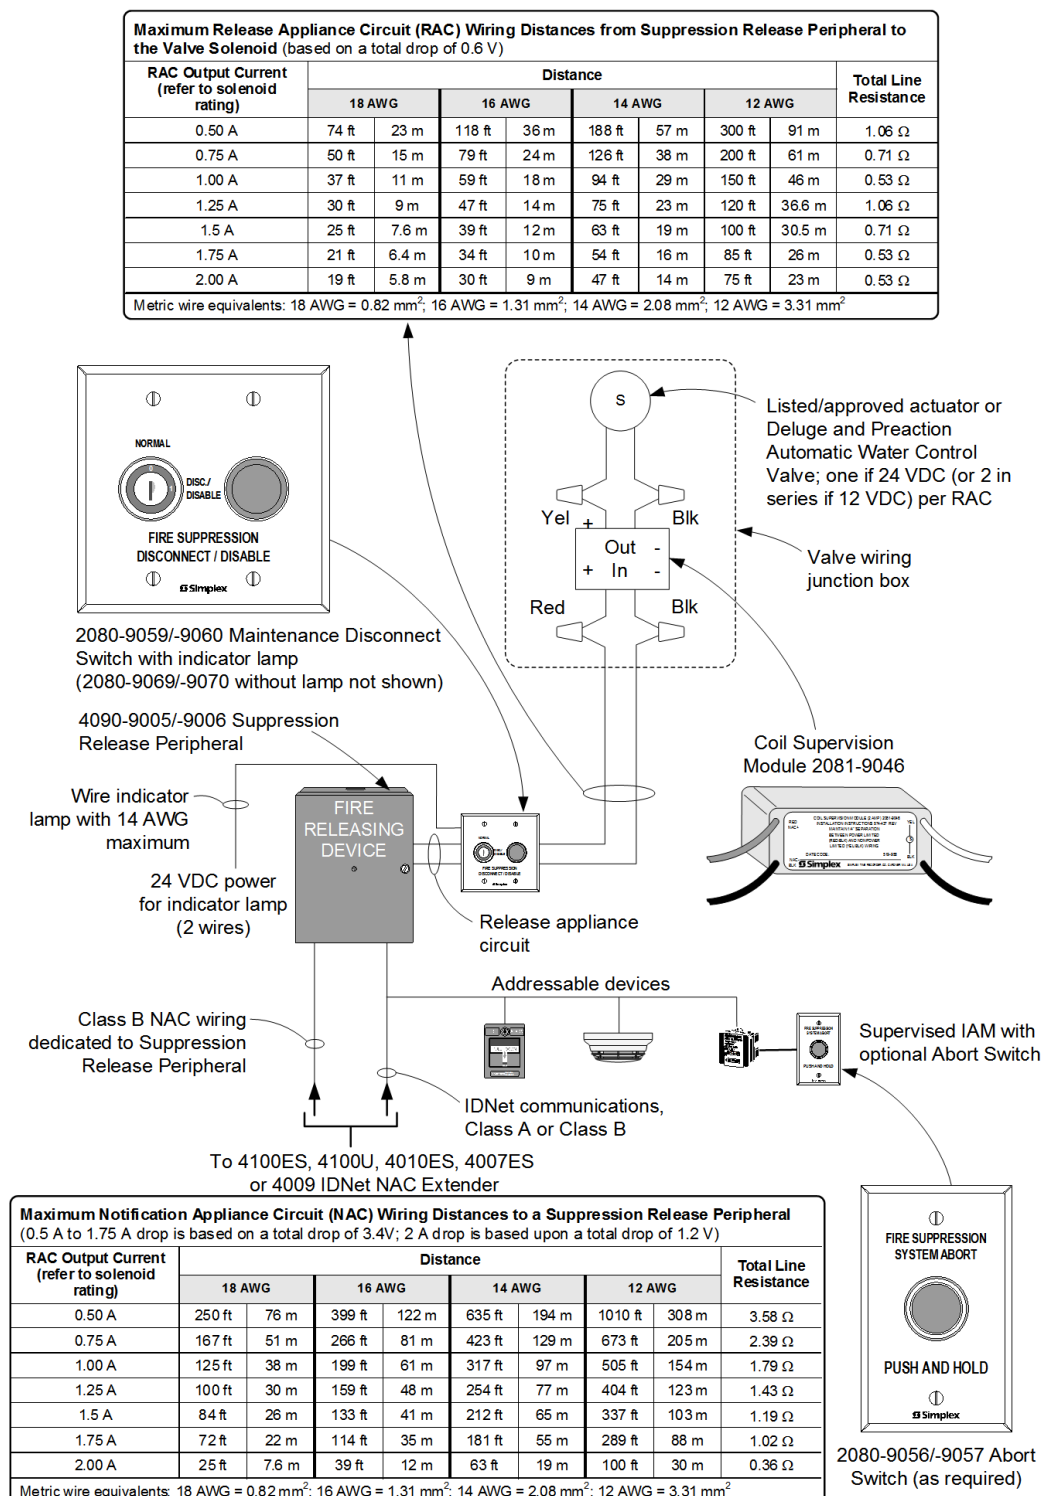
**Maximum Release Appliance Circuit (RAC) Wiring Distances from Suppression Release Peripheral to the Valve Solenoid** (based on a total drop of 0.6 V)

| RAC Output Current (refer to solenoid rating) | 18 AWG | | 16 AWG | | 14 AWG | | 12 AWG | | Total Line Resistance |
|---|---|---|---|---|---|---|---|---|---|
| 0.50 A | 74 ft | 23 m | 118 ft | 36 m | 188 ft | 57 m | 300 ft | 91 m | 1.06 Ω |
| 0.75 A | 50 ft | 15 m | 79 ft | 24 m | 126 ft | 38 m | 200 ft | 61 m | 0.71 Ω |
| 1.00 A | 37 ft | 11 m | 59 ft | 18 m | 94 ft | 29 m | 150 ft | 46 m | 0.53 Ω |
| 1.25 A | 30 ft | 9 m | 47 ft | 14 m | 75 ft | 23 m | 120 ft | 36.6 m | 1.06 Ω |
| 1.5 A | 25 ft | 7.6 m | 39 ft | 12 m | 63 ft | 19 m | 100 ft | 30.5 m | 0.71 Ω |
| 1.75 A | 21 ft | 6.4 m | 34 ft | 10 m | 54 ft | 16 m | 85 ft | 26 m | 0.53 Ω |
| 2.00 A | 19 ft | 5.8 m | 30 ft | 9 m | 47 ft | 14 m | 75 ft | 23 m | 0.53 Ω |

Distance

Metric wire equivalents: 18 AWG = 0.82 mm$^2$; 16 AWG = 1.31 mm$^2$; 14 AWG = 2.08 mm$^2$; 12 AWG = 3.31 mm$^2$

NORMAL
DISC./ DISABLE
FIRE SUPPRESSION DISCONNECT / DISABLE
Simplex

2080-9059/-9060 Maintenance Disconnect Switch with indicator lamp (2080-9069/-9070 without lamp not shown)

S
Yel + Blk
Out -
+ In -
Red Blk

Listed/approved actuator or Deluge and Preaction Automatic Water Control Valve; one if 24 VDC (or 2 in series if 12 VDC) per RAC

Valve wiring junction box

4090-9005/-9006 Suppression Release Peripheral

Coil Supervision Module 2081-9046

Simplex

Wire indicator lamp with 14 AWG maximum

FIRE RELEASING DEVICE

24 VDC power for indicator lamp (2 wires)

Release appliance circuit

Addressable devices

Class B NAC wiring dedicated to Suppression Release Peripheral

Supervised IAM with optional Abort Switch

IDNet communications, Class A or Class B

To 4100ES, 4100U, 4010ES, 4007ES or 4009 IDNet NAC Extender

**Maximum Notification Appliance Circuit (NAC) Wiring Distances to a Suppression Release Peripheral** (0.5 A to 1.75 A drop is based on a total drop of 3.4V; 2 A drop is based upon a total drop of 1.2 V)

| RAC Output Current (refer to solenoid rating) | 18 AWG | | 16 AWG | | 14 AWG | | 12 AWG | | Total Line Resistance |
|---|---|---|---|---|---|---|---|---|---|
| 0.50 A | 250 ft | 76 m | 399 ft | 122 m | 635 ft | 194 m | 1010 ft | 308 m | 3.58 Ω |
| 0.75 A | 167 ft | 51 m | 266 ft | 81 m | 423 ft | 129 m | 673 ft | 205 m | 2.39 Ω |
| 1.00 A | 125 ft | 38 m | 199 ft | 61 m | 317 ft | 97 m | 505 ft | 154 m | 1.79 Ω |
| 1.25 A | 100 ft | 30 m | 159 ft | 48 m | 254 ft | 77 m | 404 ft | 123 m | 1.43 Ω |
| 1.5 A | 84 ft | 26 m | 133 ft | 41 m | 212 ft | 65 m | 337 ft | 103 m | 1.19 Ω |
| 1.75 A | 72 ft | 22 m | 114 ft | 35 m | 181 ft | 55 m | 289 ft | 88 m | 1.02 Ω |
| 2.00 A | 25 ft | 7.6 m | 39 ft | 12 m | 63 ft | 19 m | 100 ft | 30 m | 0.36 Ω |

Distance

Metric wire equivalents: 18 AWG = 0.82 mm$^2$; 16 AWG = 1.31 mm$^2$; 14 AWG = 2.08 mm$^2$; 12 AWG = 3.31 mm$^2$

FIRE SUPPRESSION SYSTEM ABORT
PUSH AND HOLD
Simplex

2080-9056/-9057 Abort Switch (as required)